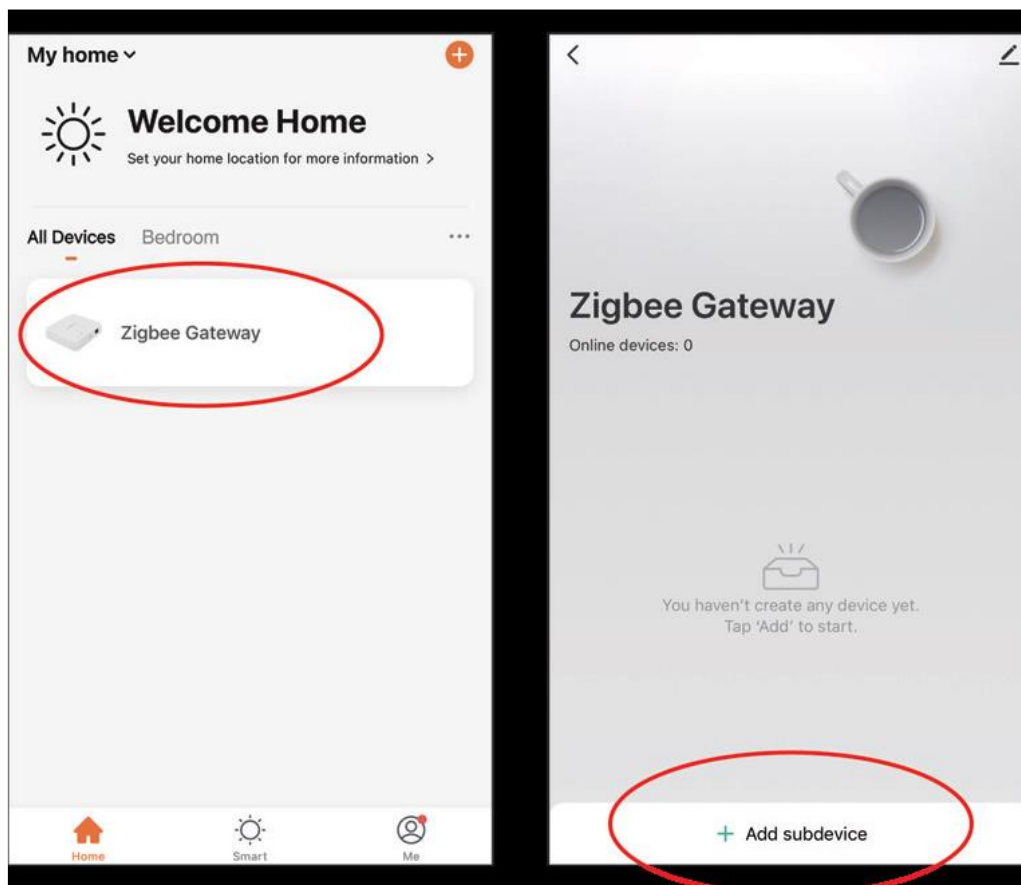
My home

Welcome Home

Set your home location for more information >

All Devices Bedroom ...

Zigbee Gateway

Home Smart Me

<

Zigbee Gateway

Online devices: 0

You haven't create any device yet.
Tap 'Add' to start.

+ Add subdevice